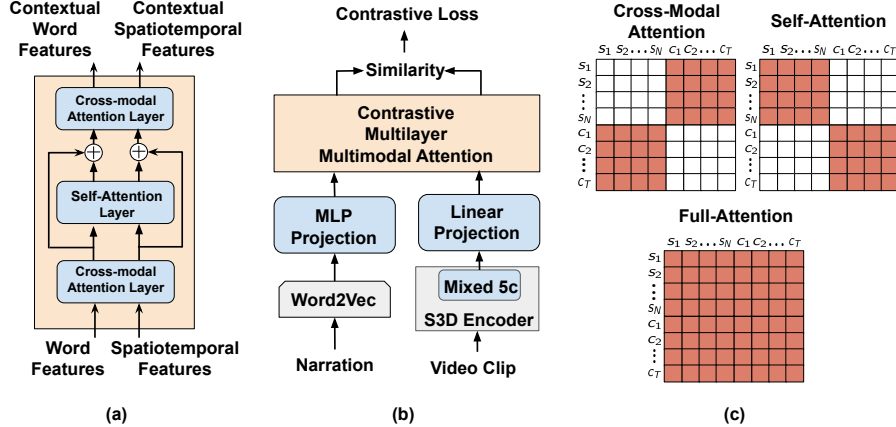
Contextual Word Features

Contextual Spatiotemporal Features

Cross-modal Attention Layer

Self-Attention Layer

Cross-modal Attention Layer

Word Features

Spatiotemporal Features

(a)

Contrastive Loss

Similarity

Contrastive Multilayer Multimodal Attention

MLP Projection

Linear Projection

Word2Vec

Mixed 5c

S3D Encoder

Narration

Video Clip

(b)

Cross-Modal Attention

$s_1$ $s_2$ ... $s_N$ $c_1$ $c_2$ ... $c_T$

$s_1$
$s_2$
⋮
$s_N$
$c_1$
$c_2$
⋮
$c_T$

Self-Attention

$s_1$ $s_2$ ... $s_N$ $c_1$ $c_2$ ... $c_T$

$s_1$
$s_2$
⋮
$s_N$
$c_1$
$c_2$
⋮
$c_T$

Full-Attention

$s_1$ $s_2$ ... $s_N$ $c_1$ $c_2$ ... $c_T$

$s_1$
$s_2$
⋮
$s_N$
$c_1$
$c_2$
⋮
$c_T$

(c)